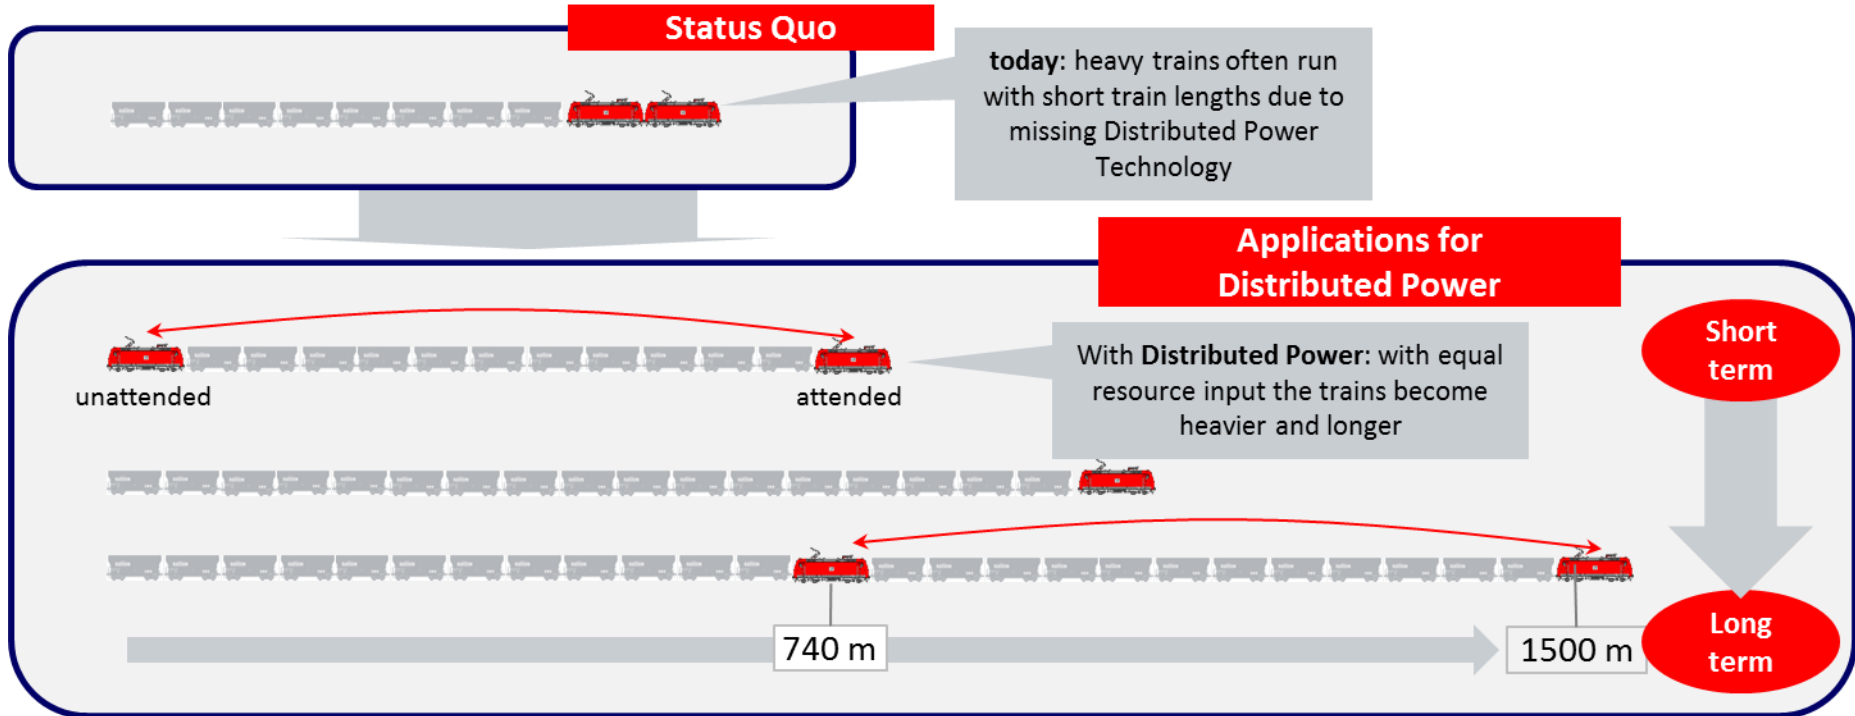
Status Quo

**today**: heavy trains often run with short train lengths due to missing Distributed Power Technology

Applications for Distributed Power

unattended

attended

With **Distributed Power**: with equal resource input the trains become heavier and longer

Short term

Long term

740 m

1500 m